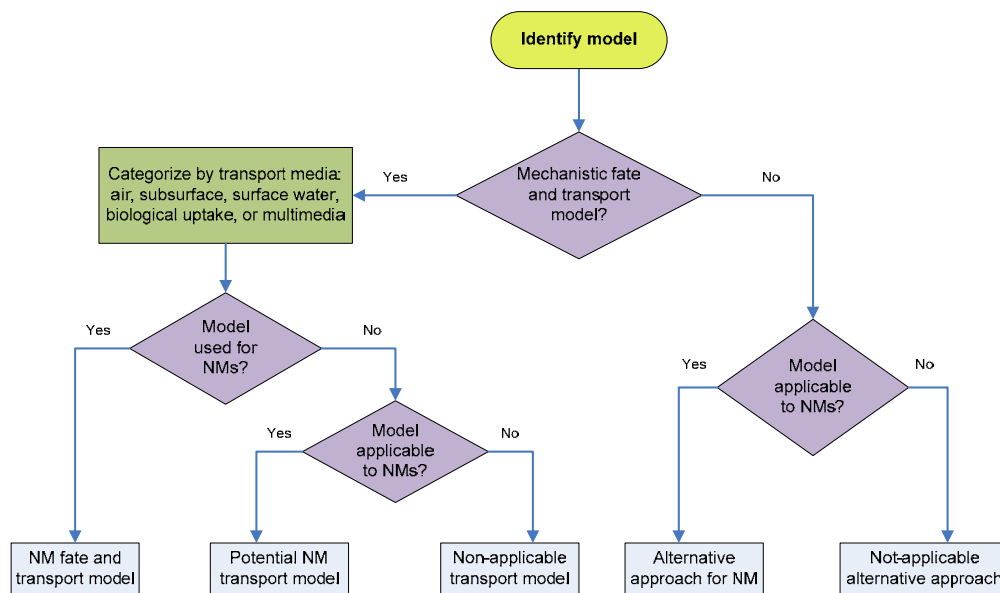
Identify model

Mechanistic fate and transport model?

Yes

No

Categorize by transport media: air, subsurface, surface water, biological uptake, or multimedia

Model used for NMs?

Yes

No

Model applicable to NMs?

Yes

No

Model applicable to NMs?

Yes

No

NM fate and transport model

Potential NM transport model

Non-applicable transport model

Alternative approach for NM

Not-applicable alternative approach